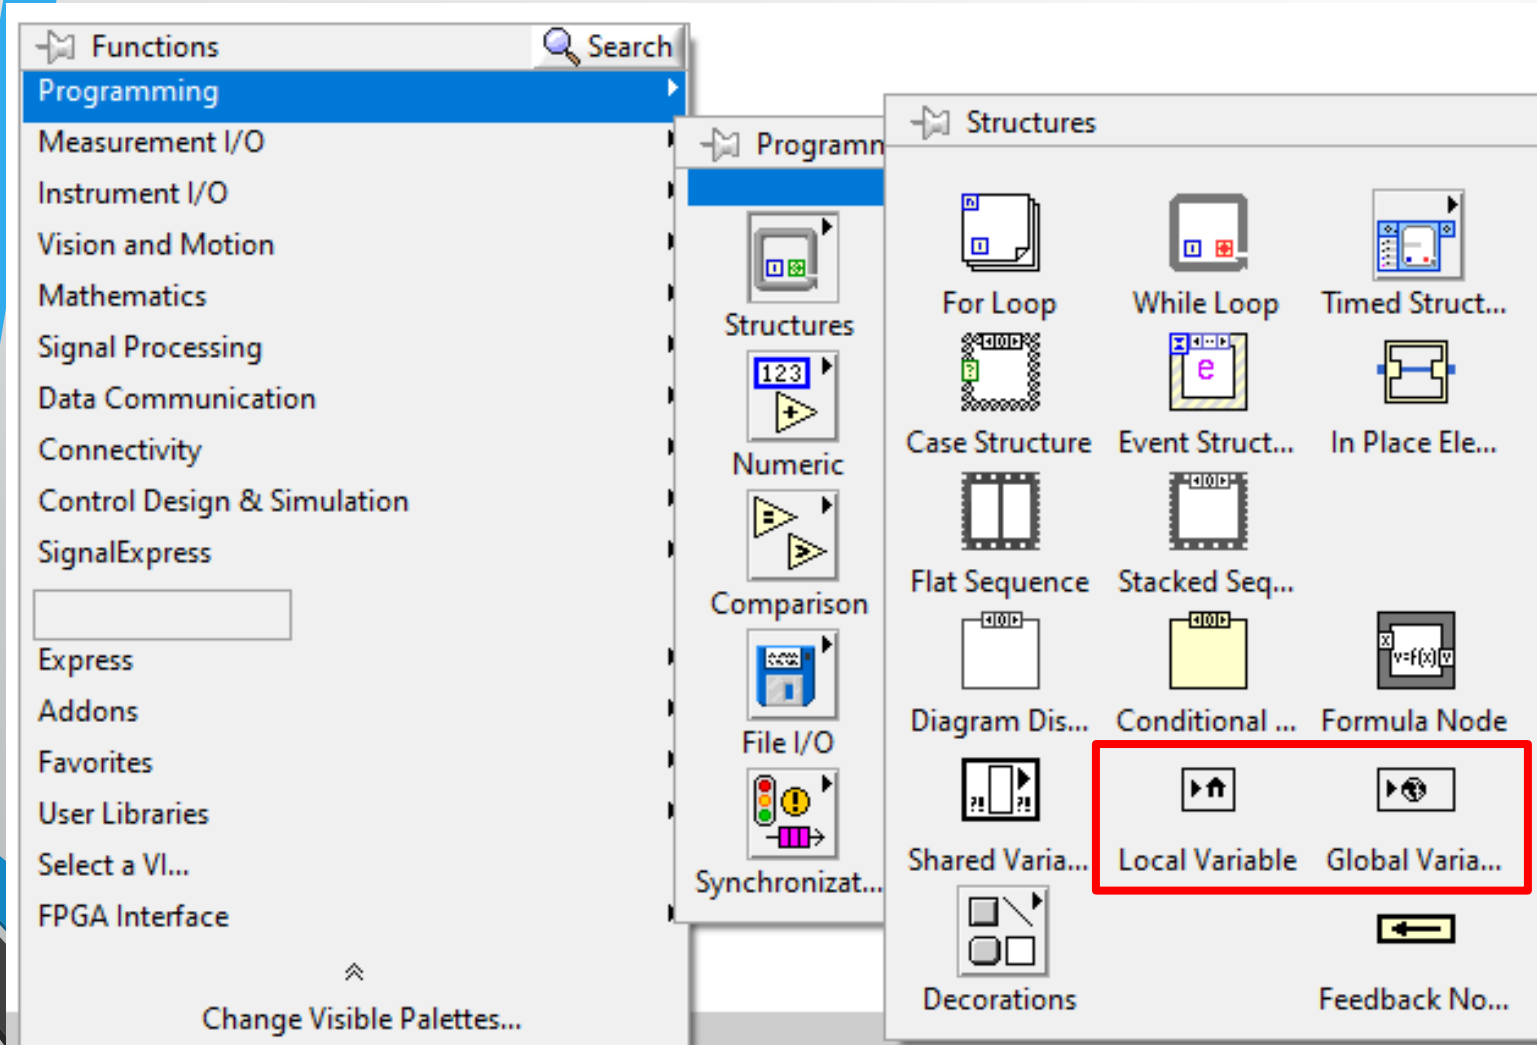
Functions
Search
Programming
Measurement I/O
Instrument I/O
Vision and Motion
Mathematics
Signal Processing
Data Communication
Connectivity
Control Design & Simulation
SignalExpress
Express
Addons
Favorites
User Libraries
Select a VI...
FPGA Interface
Change Visible Palettes...

Programm

123

Structures
Numeric
Comparison
File I/O
Synchronizat...

Structures
For Loop
While Loop
Timed Struct...
Case Structure
Event Struct...
In Place Ele...
Flat Sequence
Stacked Seq...
Diagram Dis...
Conditional ...
Formula Node
Shared Varia...
Local Variable
Global Varia...
Decorations
Feedback No...